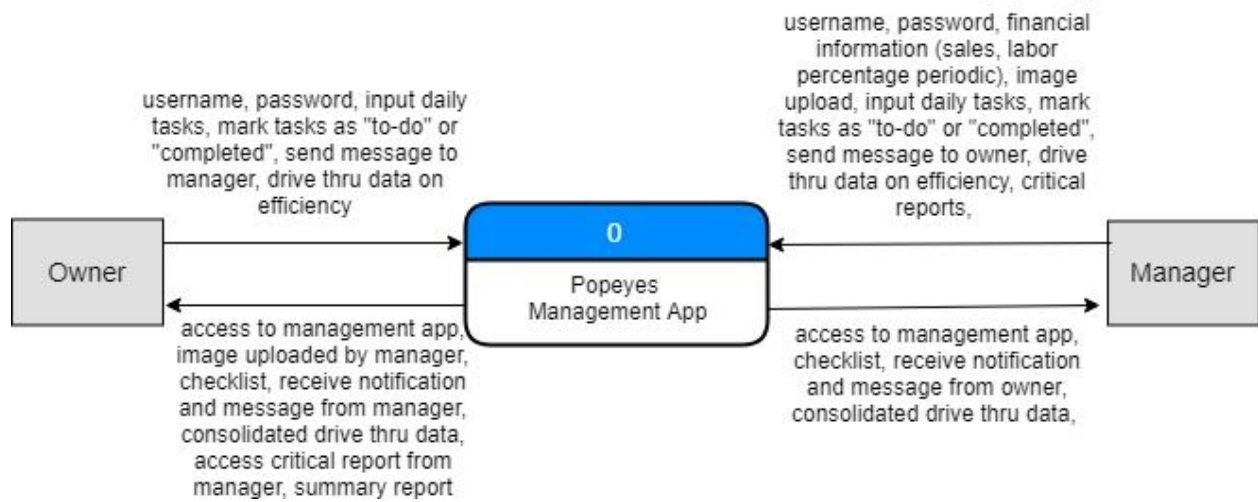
username, password, input daily tasks, mark tasks as "to-do" or "completed", send message to manager, drive thru data on efficiency

username, password, financial information (sales, labor percentage periodic), image upload, input daily tasks, mark tasks as "to-do" or "completed", send message to owner, drive thru data on efficiency, critical reports,

Owner

0

Popeyes Management App

Manager

access to management app, image uploaded by manager, checklist, receive notification and message from manager, consolidated drive thru data, access critical report from manager, summary report

access to management app, checklist, receive notification and message from owner, consolidated drive thru data,